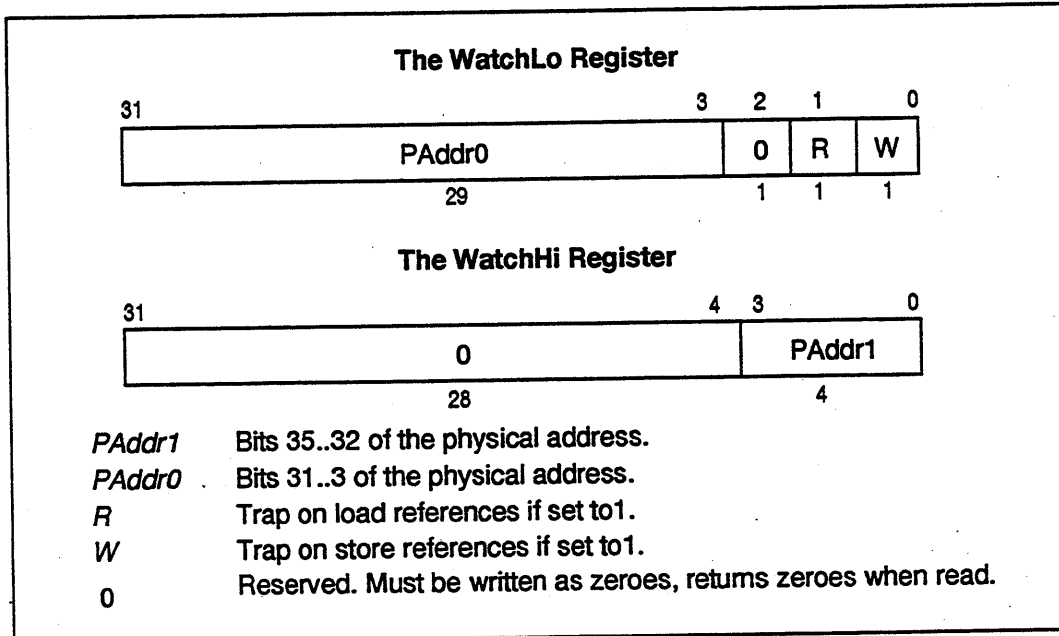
The WatchLo Register

31 3 2 1 0

| PAddr0 | 0 | R | W |
|---|---|---|---|
| 29 | 1 | 1 | 1 |

The WatchHi Register

31 4 3 0

| 0 | PAddr1 |
|---|---|
| 28 | 4 |

*PAddr1* Bits 35..32 of the physical address.
*PAddr0* Bits 31..3 of the physical address.
*R* Trap on load references if set to1.
*W* Trap on store references if set to1.
0 Reserved. Must be written as zeroes, retums zeroes when read.